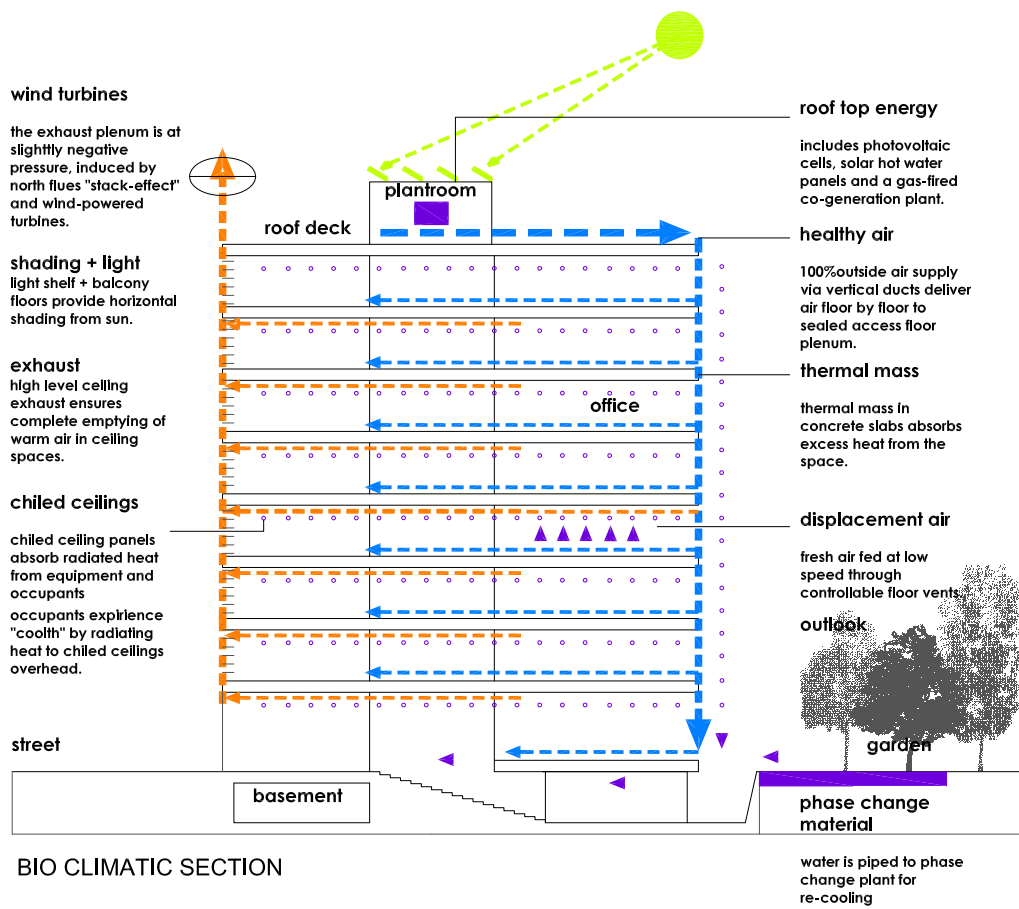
wind turbines

the exhaust plenum is at slighttly negative pressure, induced by north flues "stack-effect" and wind-powered turbines.

shading + light
light shelf + balcony floors provide horizontal shading from sun.

exhaust
high level ceiling exhaust ensures complete emptying of warm air in ceiling spaces.

chiled ceilings

chiled ceiling panels absorb radiated heat from equipment and occupants

occupants expirience "coolth" by radiating heat to chiled ceilings overhead.

plantroom

roof deck

office

street

basement

BIO CLIMATIC SECTION

roof top energy

includes photovoltaic cells, solar hot water panels and a gas-fired co-generation plant.

healthy air

100%outside air supply via vertical ducts deliver air floor by floor to sealed access floor plenum.

thermal mass

thermal mass in concrete slabs absorbs excess heat from the space.

displacement air

fresh air fed at low speed through controllable floor vents.

outlook

garden

phase change material

water is piped to phase change plant for re-cooling